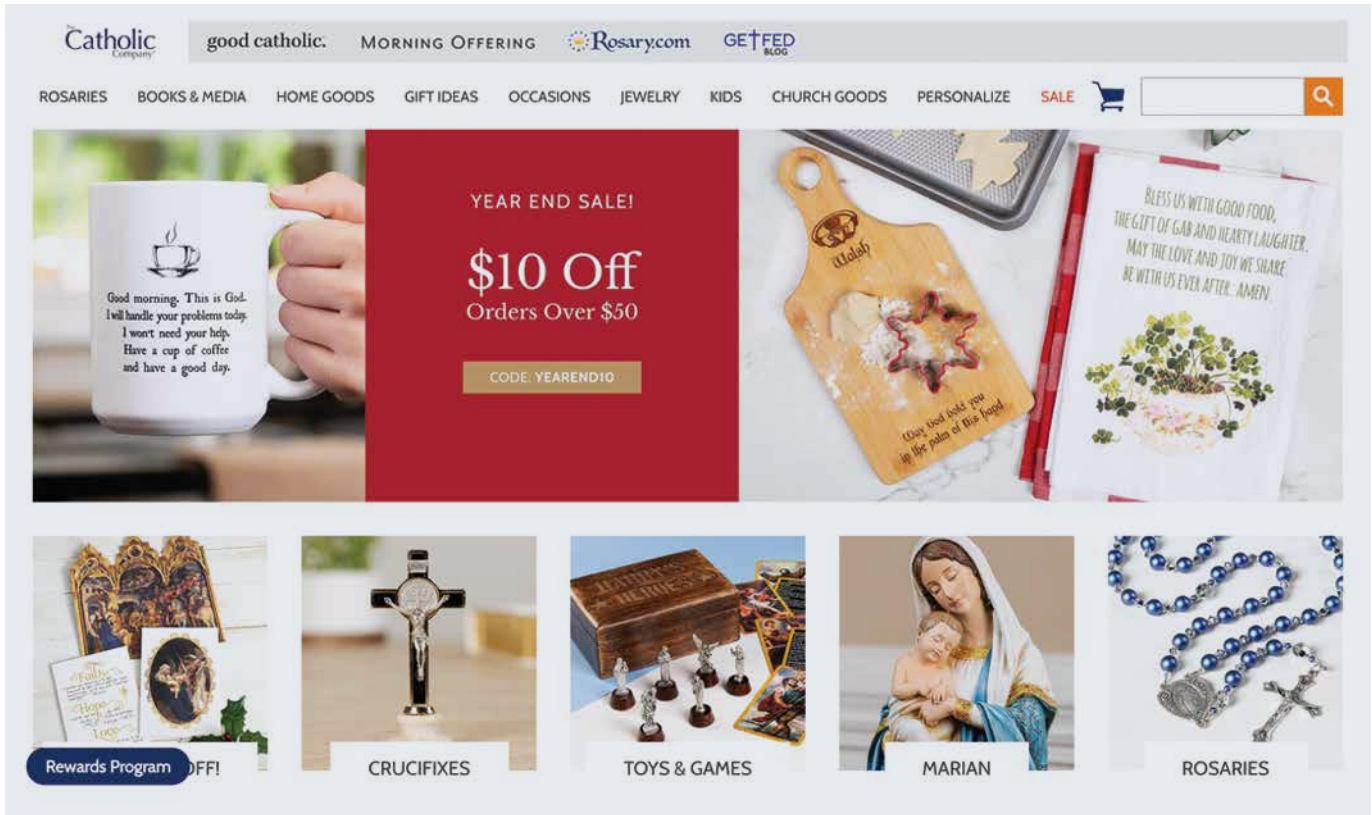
The Catholic Company

good catholic. MORNING OFFERING Rosary.com GET FED BLOG

ROSARIES BOOKS & MEDIA HOME GOODS GIFT IDEAS OCCASIONS JEWELRY KIDS CHURCH GOODS PERSONALIZE SALE

Good morning. This is God. I will handle your problems today. I won't need your help. Have a cup of coffee and have a good day.

YEAR END SALE!

$10 Off
Orders Over $50

CODE: YEAREND10

Walsh

May God hold you in the palm of His hand

BLESS US WITH GOOD FOOD, THE GIFT OF GAB AND HEARTY LAUGHTER, MAY THE LOVE AND JOY WE SHARE BE WITH US EVER AFTER...AMEN

Father Hope

Rewards Program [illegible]FF!

CRUCIFIXES

CATHOLIC HEROES

TOYS & GAMES

MARIAN

ROSARIES